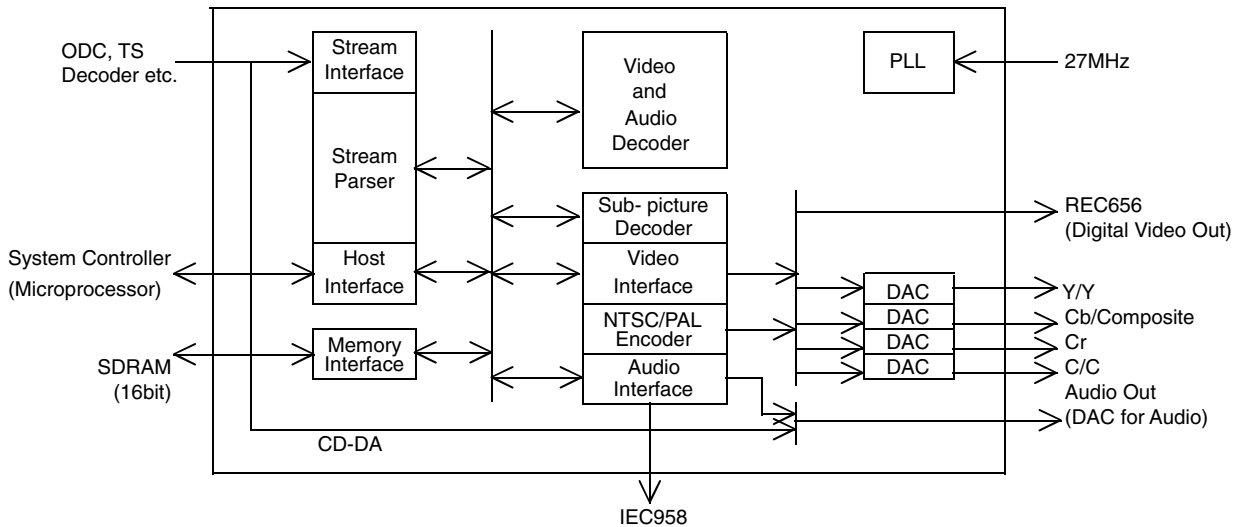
ODC, TS Decoder etc.

Stream Interface

Stream Parser

Host Interface

Memory Interface

Video and Audio Decoder

PLL

27MHz

Sub- picture Decoder

Video Interface

NTSC/PAL Encoder

Audio Interface

REC656 (Digital Video Out)

DAC

DAC

DAC

DAC

Y/Y

Cb/Composite

Cr

C/C

Audio Out (DAC for Audio)

System Controller (Microprocessor)

SDRAM (16bit)

CD-DA

IEC958